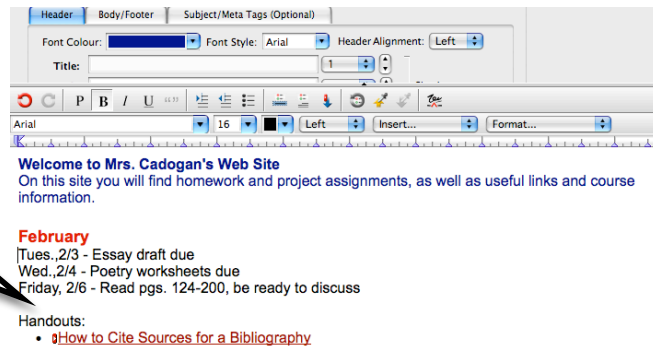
Header | Body/Footer | Subject/Meta Tags (Optional)

Font Colour: | Font Style: Arial | Header Alignment: Left

Title: | 1

P B I U

Arial | 16 | Left | Insert... | Format...

Welcome to Mrs. Cadogan's Web Site
On this site you will find homework and project assignments, as well as useful links and course information.

February
Tues.,2/3 - Essay draft due
Wed.,2/4 - Poetry worksheets due
Friday, 2/6 - Read pgs. 124-200, be ready to discuss

Handouts:
- How to Cite Sources for a Bibliography